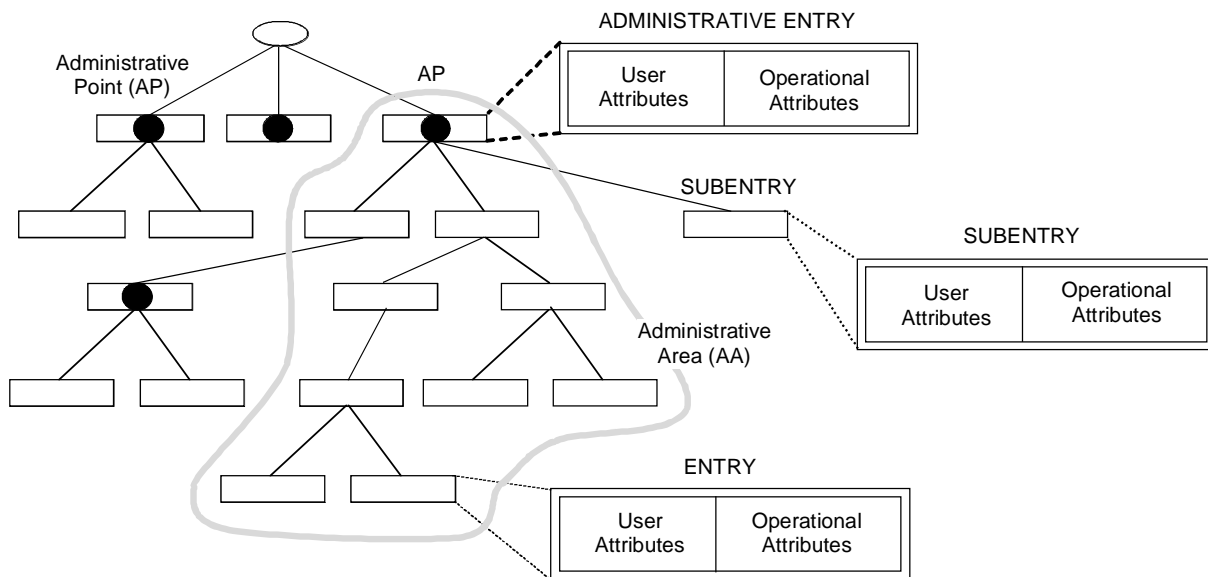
ADMINISTRATIVE ENTRY

Administrative Point (AP)

AP

User Attributes

Operational Attributes

SUBENTRY

SUBENTRY

User Attributes

Operational Attributes

Administrative Area (AA)

ENTRY

User Attributes

Operational Attributes